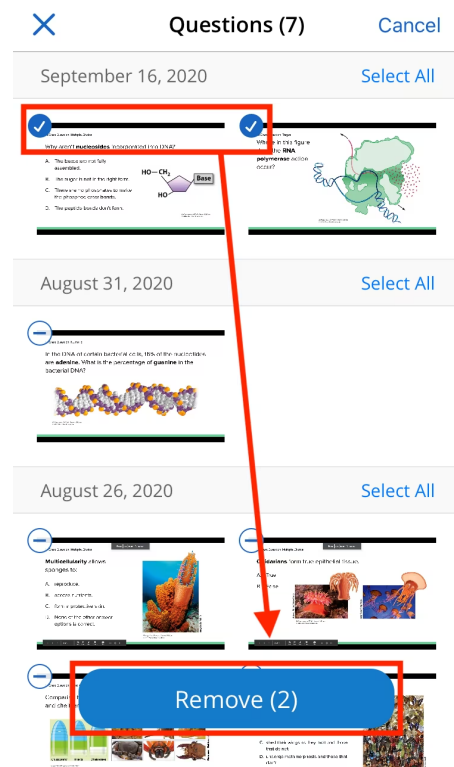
Questions (7)
Cancel

September 16, 2020
Select All

Why aren't nucleosides incorporated into DNA?
A. The bases are not fully assembled.
B. The sugar is not in the right form.
C. There are no phosphates to make the phosphodiester bonds.
D. The peptide bonds don't form.

HO—CH₂
Base
HO

Where in this figure would the RNA polymerase action occur?

August 31, 2020
Select All

In the DNA of certain bacterial cells, 18% of the nucleotides are adenine. What is the percentage of guanine in the bacterial DNA?

August 26, 2020
Select All

Multicellularity allows sponges to:
A. reproduce.
B. access nutrients.
C. form a protective skin.
D. None of the other answer options is correct.

Cnidarians form true epithelial tissues.
A. True
B. False

Remove (2)